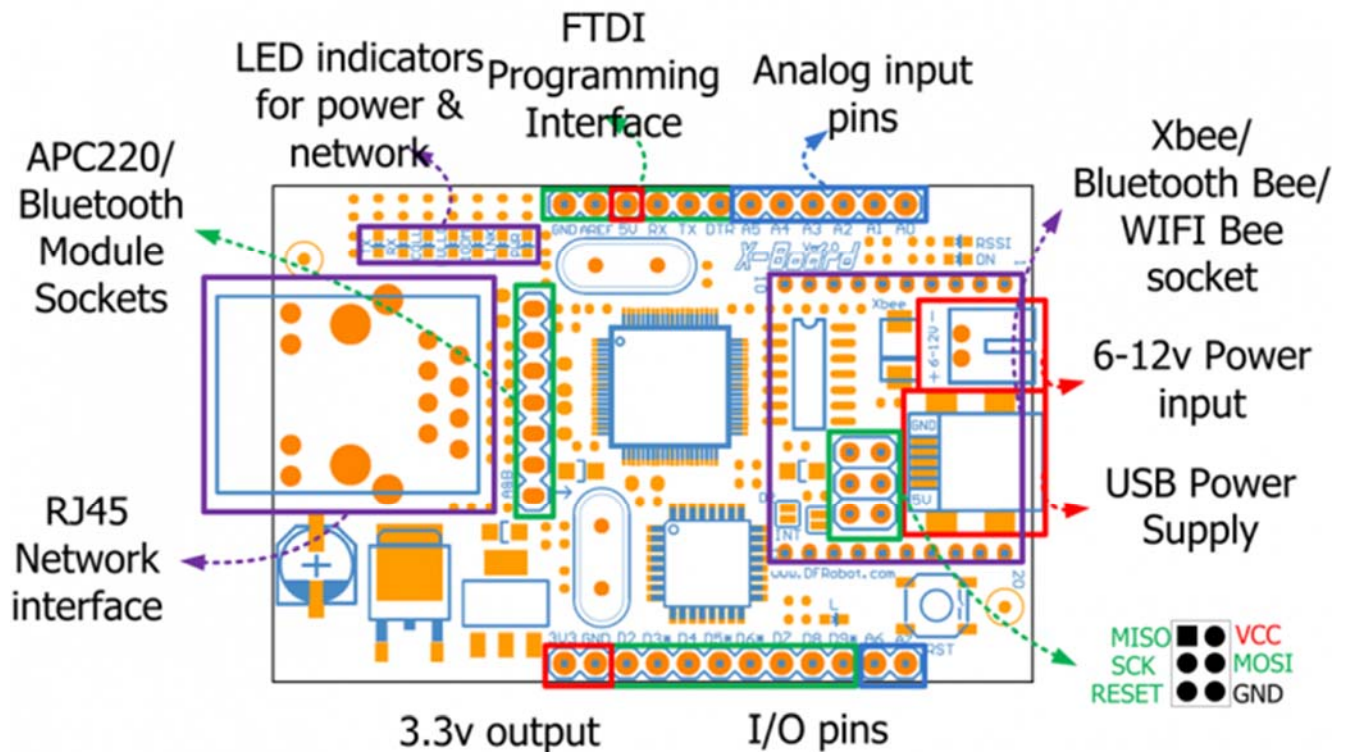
LED indicators for power & network

FTDI Programming Interface

Analog input pins

APC220/ Bluetooth Module Sockets

Xbee/ Bluetooth Bee/ WIFI Bee socket

6-12v Power input

USB Power Supply

RJ45 Network interface

GND AREF 5V RX TX DTR A5 A4 A3 A2 A1 A0

X-Board

RSSI ON

Xbee

6-12V

GND

5V

INT

www.DFRobot.com

RST

3V3 GND D2 D3 D4 D5 D6 D7 D8 D9 A6 A7

MISO VCC
SCK MOSI
RESET GND

3.3v output

I/O pins